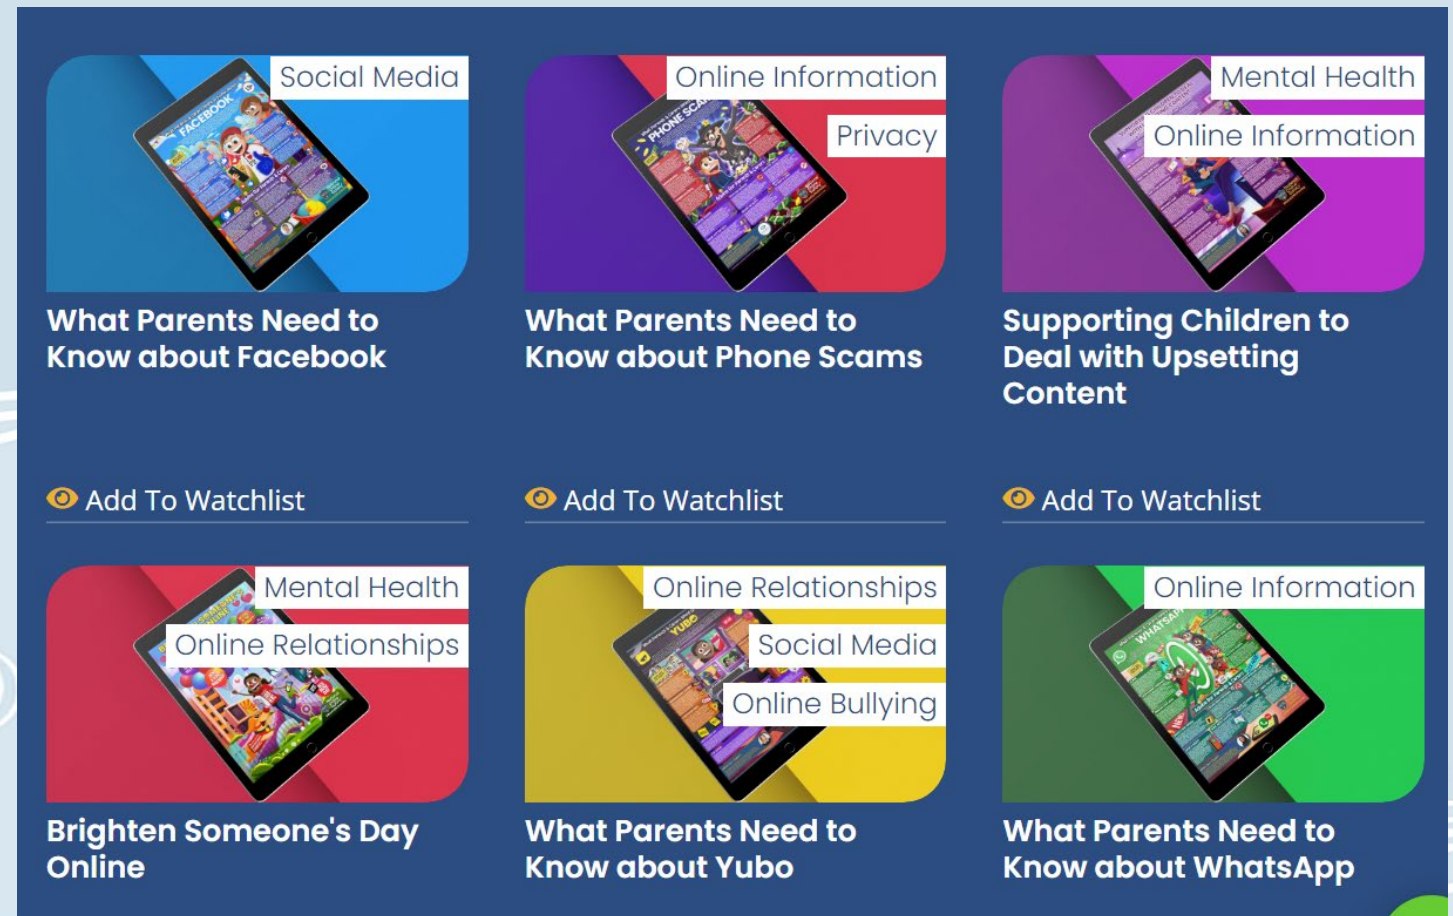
Social Media
FACEBOOK
What Parents Need to Know about Facebook
Add To Watchlist

Online Information
Privacy
PHONE SCAMS
What Parents Need to Know about Phone Scams
Add To Watchlist

Mental Health
Online Information
Supporting Children to Deal with Upsetting Content
Add To Watchlist

Mental Health
Online Relationships
Brighten Someone's Day Online

Online Relationships
Social Media
Online Bullying
YUBO
What Parents Need to Know about Yubo

Online Information
WHATSAPP
What Parents Need to Know about WhatsApp